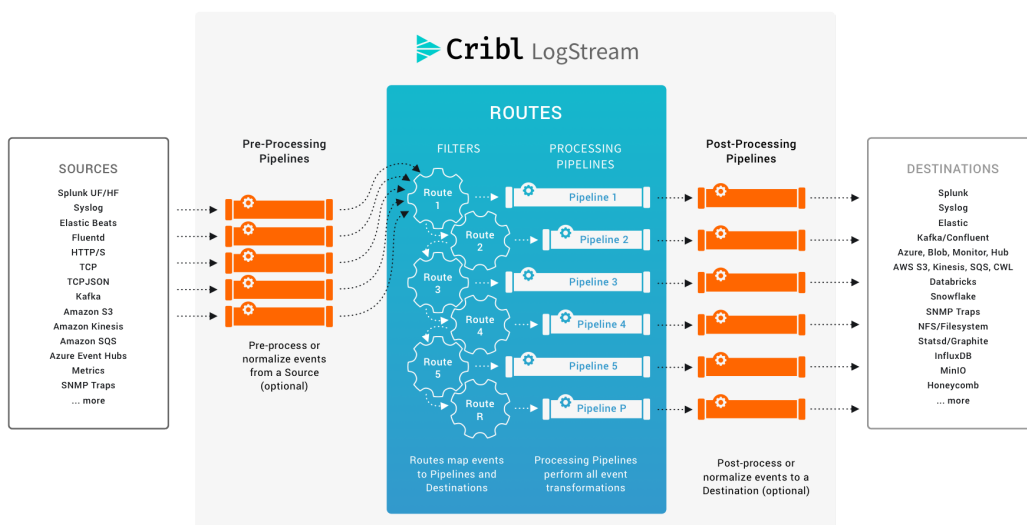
Cribl LogStream

SOURCES
Splunk UF/HF
Syslog
Elastic Beats
Fluentd
HTTP/S
TCP
TCPJSON
Kafka
Amazon S3
Amazon Kinesis
Amazon SQS
Azure Event Hubs
Metrics
SNMP Traps
... more

Pre-Processing Pipelines

Pre-process or normalize events from a Source (optional)

ROUTES

FILTERS

PROCESSING PIPELINES

Route 1
Route 2
Route 3
Route 4
Route 5
Route R

Pipeline 1
Pipeline 2
Pipeline 3
Pipeline 4
Pipeline 5
Pipeline P

Routes map events to Pipelines and Destinations

Processing Pipelines perform all event transformations

Post-Processing Pipelines

Post-process or normalize events to a Destination (optional)

DESTINATIONS
Splunk
Syslog
Elastic
Kafka/Confluent
Azure, Blob, Monitor, Hub
AWS S3, Kinesis, SQS, CWL
Databricks
Snowflake
SNMP Traps
NFS/Filesystem
Statsd/Graphite
InfluxDB
MinIO
Honeycomb
... more